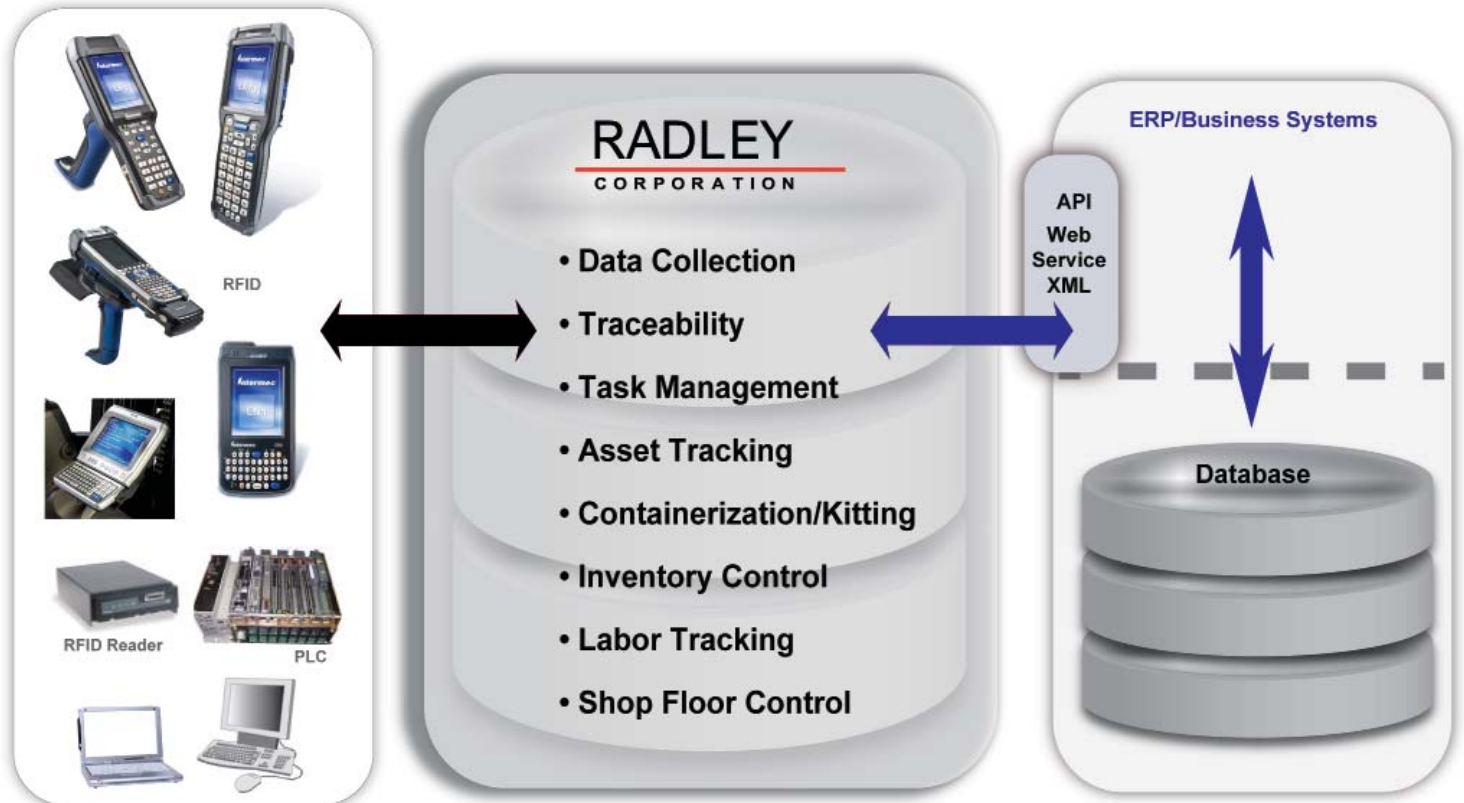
RFID

RFID Reader

PLC

RADLEY
CORPORATION

• Data Collection
• Traceability
• Task Management
• Asset Tracking
• Containerization/Kitting
• Inventory Control
• Labor Tracking
• Shop Floor Control

API
Web
Service
XML

ERP/Business Systems

Database